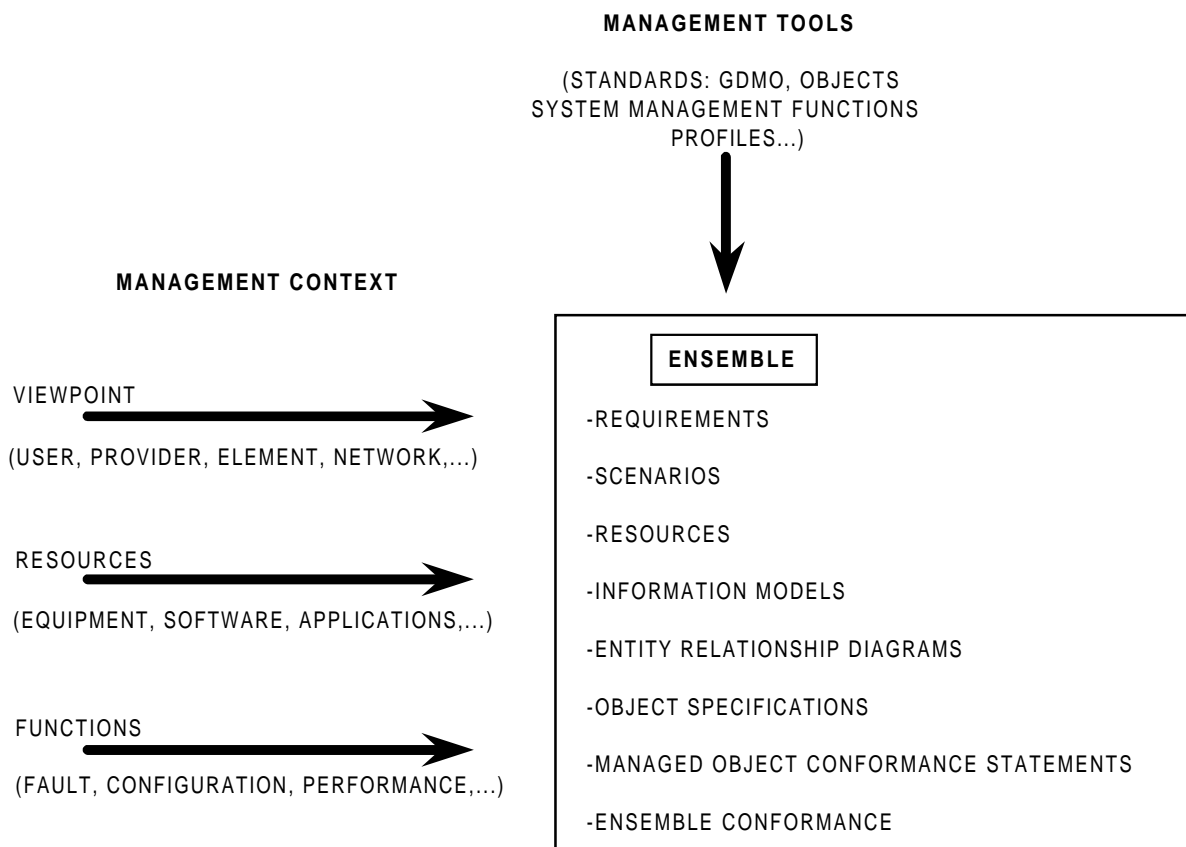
MANAGEMENT TOOLS

(STANDARDS: GDMO, OBJECTS
SYSTEM MANAGEMENT FUNCTIONS
PROFILES...)

MANAGEMENT CONTEXT

VIEWPOINT

(USER, PROVIDER, ELEMENT, NETWORK,...)

RESOURCES

(EQUIPMENT, SOFTWARE, APPLICATIONS,...)

FUNCTIONS

(FAULT, CONFIGURATION, PERFORMANCE,...)

ENSEMBLE

-REQUIREMENTS

-SCENARIOS

-RESOURCES

-INFORMATION MODELS

-ENTITY RELATIONSHIP DIAGRAMS

-OBJECT SPECIFICATIONS

-MANAGED OBJECT CONFORMANCE STATEMENTS

-ENSEMBLE CONFORMANCE